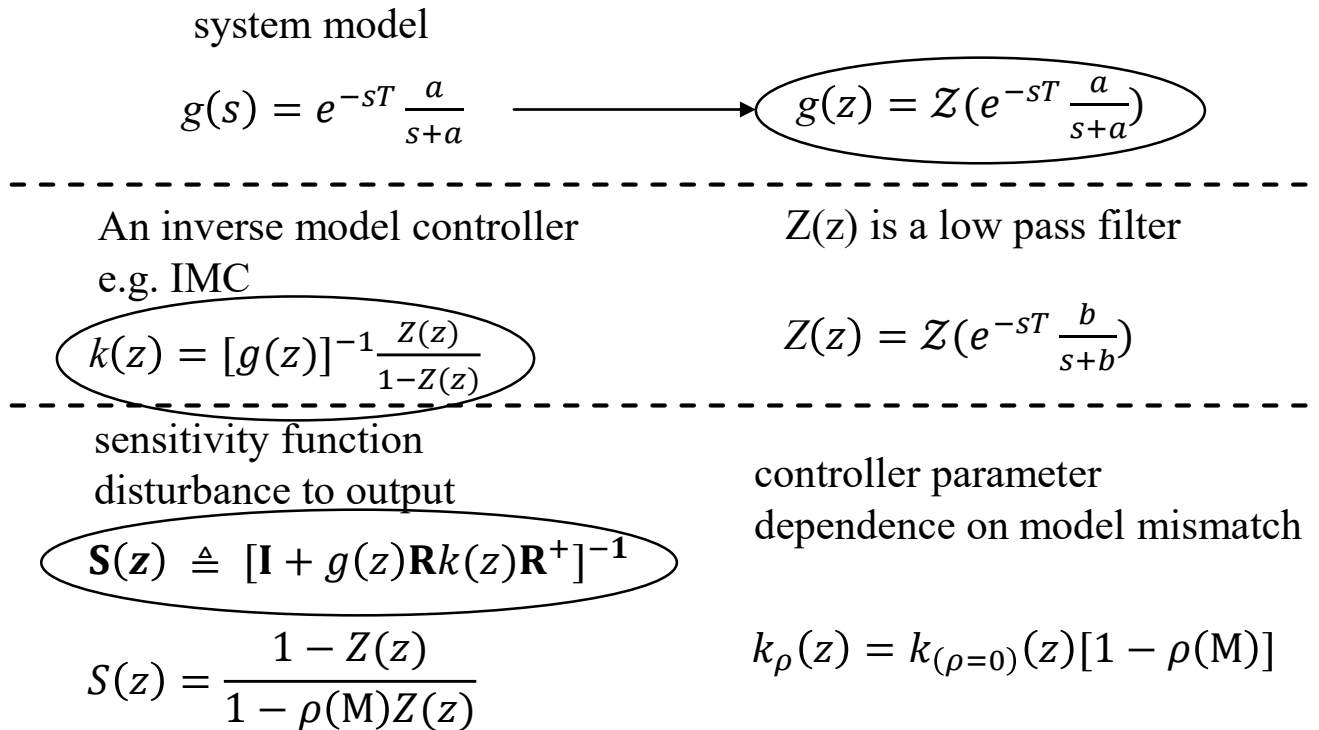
system model

$g(s) = e^{-sT}\frac{a}{s+a}$

$g(z) = \mathcal{Z}(e^{-sT}\frac{a}{s+a})$

An inverse model controller e.g. IMC

$k(z) = [g(z)]^{-1}\frac{Z(z)}{1-Z(z)}$

Z(z) is a low pass filter

$Z(z) = \mathcal{Z}(e^{-sT}\frac{b}{s+b})$

sensitivity function disturbance to output

$\mathbf{S}(\boldsymbol{z}) \triangleq [\mathbf{I} + g(z)\mathbf{R}k(z)\mathbf{R}^{+}]^{-\mathbf{1}}$

$S(z) = \frac{1-Z(z)}{1-\rho(\mathrm{M})Z(z)}$

controller parameter dependence on model mismatch

$k_{\rho}(z) = k_{(\rho=0)}(z)[1-\rho(\mathrm{M})]$